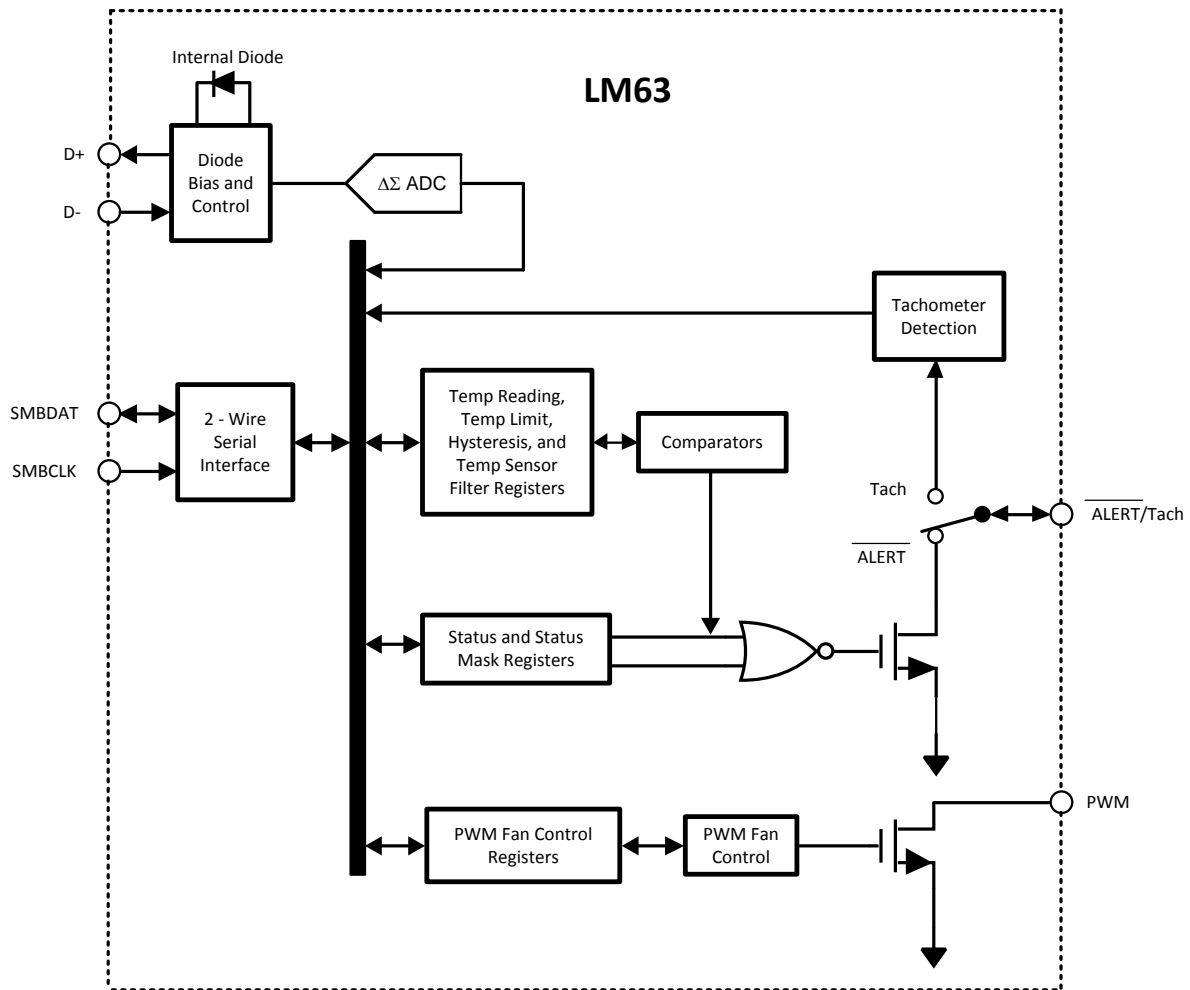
Internal Diode

LM63

D+

D-

Diode Bias and Control

$\Delta\Sigma$ ADC

Tachometer Detection

SMBDAT

SMBCLK

2 - Wire Serial Interface

Temp Reading, Temp Limit, Hysteresis, and Temp Sensor Filter Registers

Comparators

Tach

$\overline{\text{ALERT}}$/Tach

$\overline{\text{ALERT}}$

Status and Status Mask Registers

PWM

PWM Fan Control Registers

PWM Fan Control